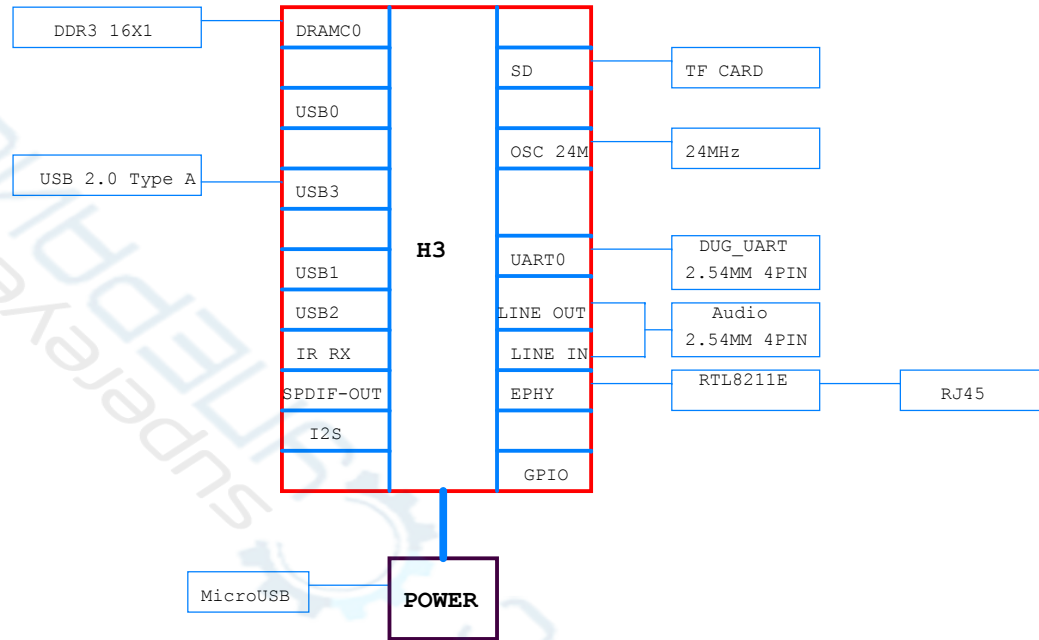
DDR3 16X1

DRAMC0

USB0

USB 2.0 Type A

USB3

USB1

USB2

IR RX

SPDIF-OUT

I2S

H3

SD

TF CARD

OSC 24M

24MHz

UART0

DUG_UART
2.54MM 4PIN

LINE OUT

LINE IN

Audio
2.54MM 4PIN

EPHY

RTL8211E

RJ45

GPIO

MicroUSB

POWER